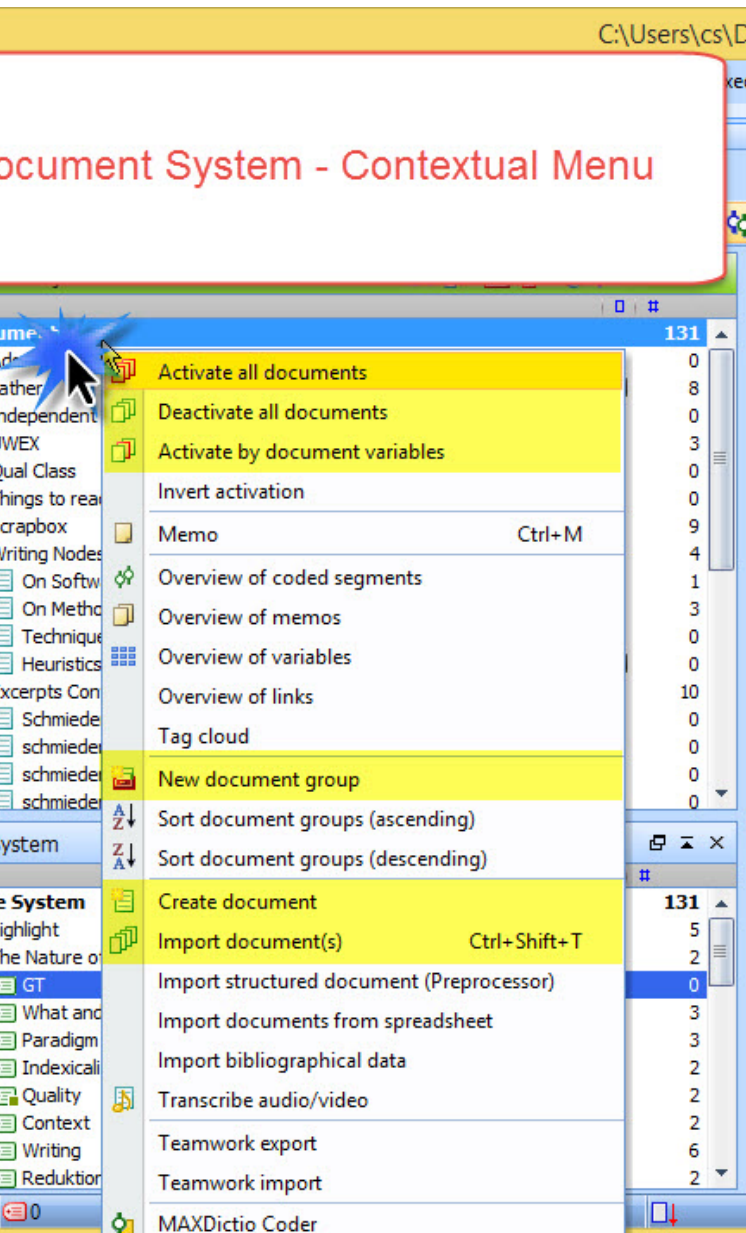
C:\Users\cs\D

ocument System - Contextual Menu

ume
ather
ndependent
WEX
Qual Class
hings to rea
crapbox
Writing Nodes
On Softw
On Metho
Technique
Heuristics
xcerpts Con
Schmieder
schmieder
schmieder
schmieder

131
0
8
0
3
0
0
9
4
1
3
0
0
10
0
0
0
0

Activate all documents
Deactivate all documents
Activate by document variables
Invert activation
Memo Ctrl+M
Overview of coded segments
Overview of memos
Overview of variables
Overview of links
Tag cloud
New document group
Sort document groups (ascending)
Sort document groups (descending)
Create document
Import document(s) Ctrl+Shift+T
Import structured document (Preprocessor)
Import documents from spreadsheet
Import bibliographical data
Transcribe audio/video
Teamwork export
Teamwork import
MAXDictio Coder

ystem
e System
ighlight
he Nature o
GT
What and
Paradigm
Indexicali
Quality
Context
Writing
Reduktion

131
5
2
0
3
3
2
2
2
6
2

0